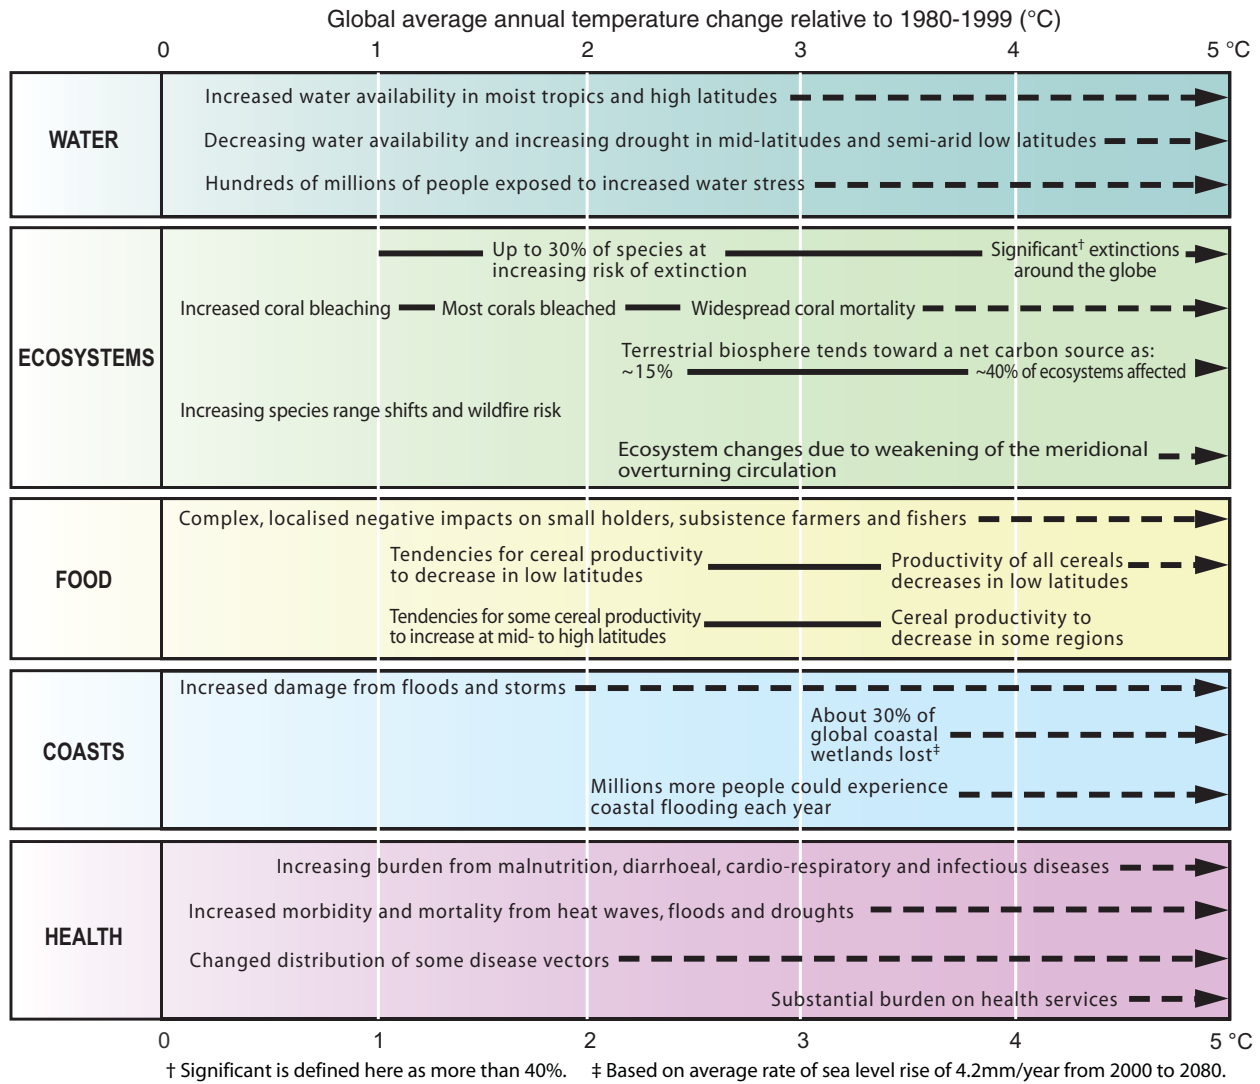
Global average annual temperature change relative to 1980-1999 (°C)

0 1 2 3 4 5 °C

WATER

Increased water availability in moist tropics and high latitudes

Decreasing water availability and increasing drought in mid-latitudes and semi-arid low latitudes

Hundreds of millions of people exposed to increased water stress

ECOSYSTEMS

Up to 30% of species at increasing risk of extinction

Significant† extinctions around the globe

Increased coral bleaching

Most corals bleached

Widespread coral mortality

Terrestrial biosphere tends toward a net carbon source as:

~15%

~40% of ecosystems affected

Increasing species range shifts and wildfire risk

Ecosystem changes due to weakening of the meridional overturning circulation

FOOD

Complex, localised negative impacts on small holders, subsistence farmers and fishers

Tendencies for cereal productivity to decrease in low latitudes

Productivity of all cereals decreases in low latitudes

Tendencies for some cereal productivity to increase at mid- to high latitudes

Cereal productivity to decrease in some regions

COASTS

Increased damage from floods and storms

About 30% of global coastal wetlands lost‡

Millions more people could experience coastal flooding each year

HEALTH

Increasing burden from malnutrition, diarrhoeal, cardio-respiratory and infectious diseases

Increased morbidity and mortality from heat waves, floods and droughts

Changed distribution of some disease vectors

Substantial burden on health services

0 1 2 3 4 5 °C

† Significant is defined here as more than 40%. ‡ Based on average rate of sea level rise of 4.2mm/year from 2000 to 2080.